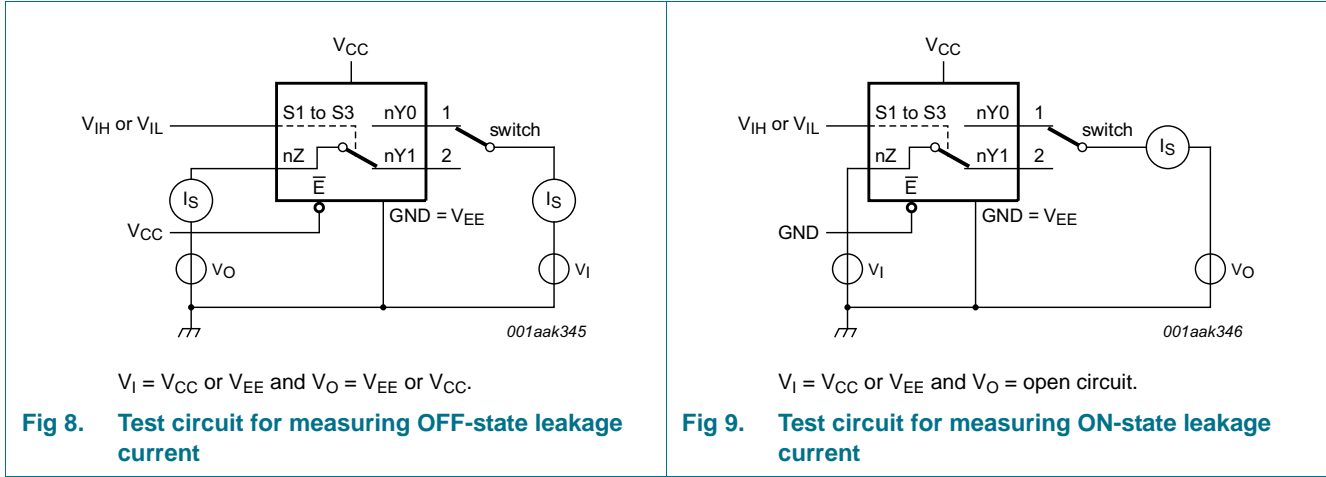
$V_{CC}$

$V_{IH}$ or $V_{IL}$

S1 to S3

nY0

1

switch

nZ

nY1

2

$I_S$

$\overline{E}$

$I_S$

$V_{CC}$

GND = $V_{EE}$

$V_O$

$V_I$

001aak345

$V_I = V_{CC}$ or $V_{EE}$ and $V_O = V_{EE}$ or $V_{CC}$.

Fig 8. Test circuit for measuring OFF-state leakage current

$V_{CC}$

$V_{IH}$ or $V_{IL}$

S1 to S3

nY0

1

switch

$I_S$

nZ

nY1

2

$\overline{E}$

GND

GND = $V_{EE}$

$V_I$

$V_O$

001aak346

$V_I = V_{CC}$ or $V_{EE}$ and $V_O$ = open circuit.

Fig 9. Test circuit for measuring ON-state leakage current